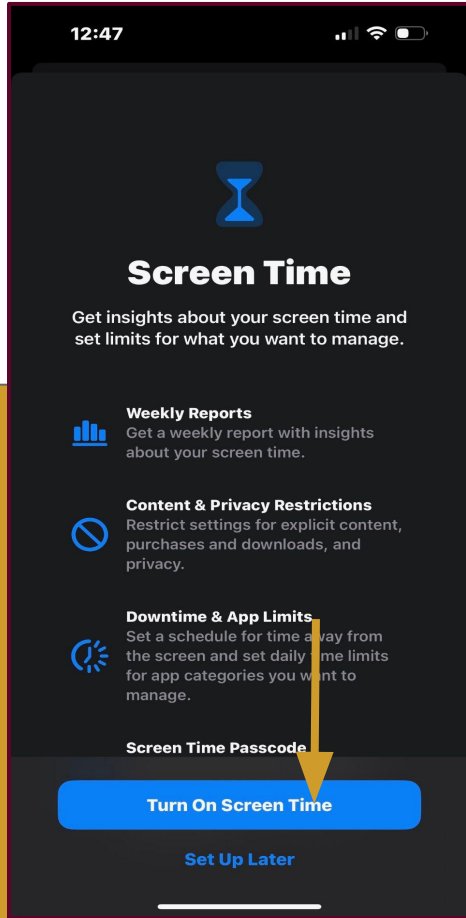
12:47

Screen Time

Get insights about your screen time and set limits for what you want to manage.

Weekly Reports
Get a weekly report with insights about your screen time.

Content & Privacy Restrictions
Restrict settings for explicit content, purchases and downloads, and privacy.

Downtime & App Limits
Set a schedule for time away from the screen and set daily time limits for app categories you want to manage.

Screen Time Passcode

Turn On Screen Time

Set Up Later